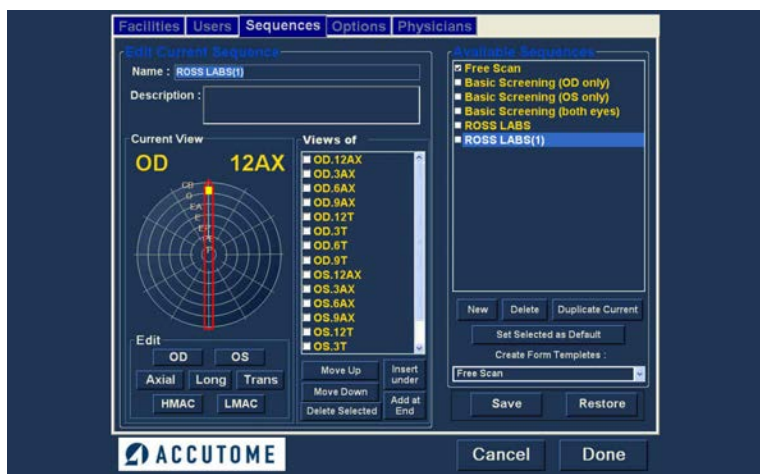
Facilities Users Sequences Options Physicians

Edit Current Sequence

Name : ROSS LABS(1)

Description :

Current View

OD 12AX

Views of

OD.12AX
OD.3AX
OD.6AX
OD.9AX
OD.12T
OD.3T
OD.6T
OD.9T
OS.12AX
OS.3AX
OS.6AX
OS.9AX
OS.12T
OS.3T

Edit

OD OS

Axial Long Trans

HMAC LMAC

Move Up
Insert under
Move Down
Delete Selected
Add at End

Available Sequences

Free Scan
Basic Screening (OD only)
Basic Screening (OS only)
Basic Screening (both eyes)
ROSS LABS
ROSS LABS(1)

New Delete Duplicate Current

Set Selected as Default

Create Form Templetes :

Free Scan

Save Restore

ACCUTOME

Cancel Done